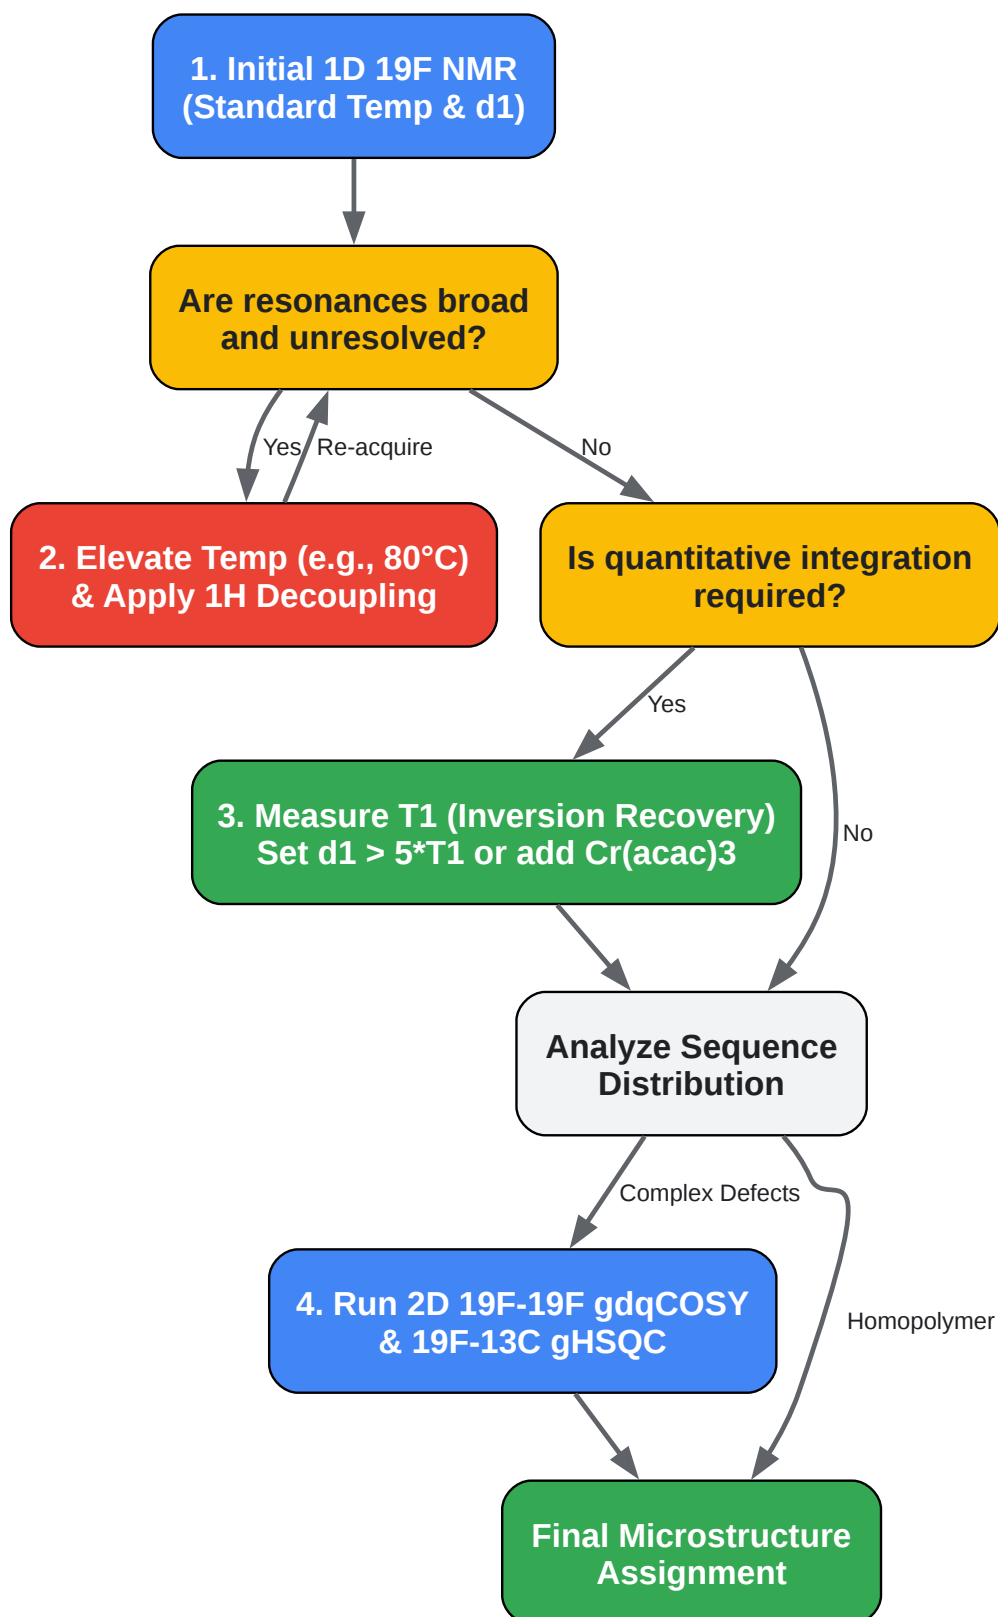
1. Initial 1D 19F NMR (Standard Temp & d1)

Are resonances broad and unresolved?

Yes

Re-acquire

No

2. Elevate Temp (e.g., 80°C) & Apply 1H Decoupling

Is quantitative integration required?

Yes

No

3. Measure T1 (Inversion Recovery) Set d1 > 5*T1 or add Cr(acac)3

Analyze Sequence Distribution

Complex Defects

Homopolymer

4. Run 2D 19F-19F gdqCOSY & 19F-13C gHSQC

Final Microstructure Assignment